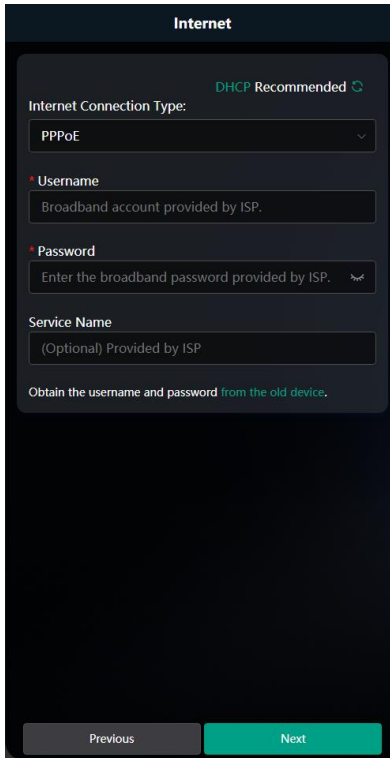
Internet

DHCP Recommended

Internet Connection Type:

PPPoE

* Username

Broadband account provided by ISP.

* Password

Enter the broadband password provided by ISP.

Service Name

(Optional) Provided by ISP

Obtain the username and password from the old device.

Previous

Next